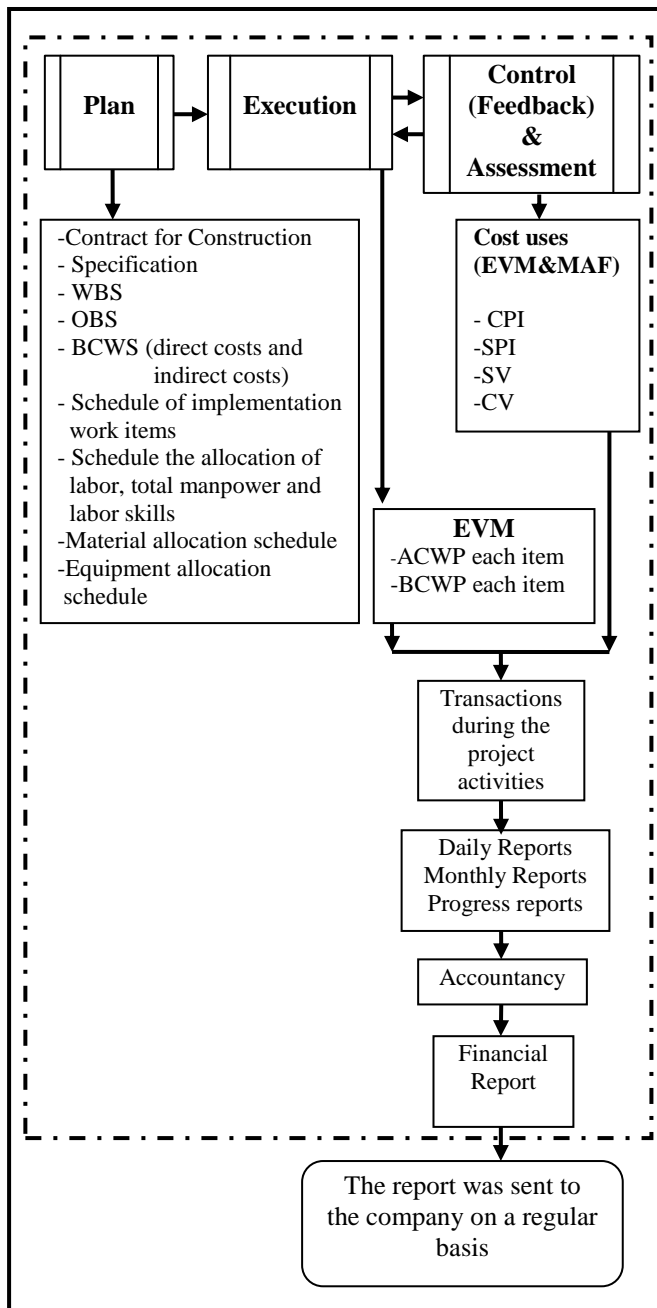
Plan

Execution

Control (Feedback) & Assessment

-Contract for Construction
- Specification
- WBS
- OBS
- BCWS (direct costs and indirect costs)
- Schedule of implementation work items
- Schedule the allocation of labor, total manpower and labor skills
-Material allocation schedule
-Equipment allocation schedule

Cost uses (EVM&MAF)

- CPI
-SPI
-SV
-CV

EVM
-ACWP each item
-BCWP each item

Transactions during the project activities

Daily Reports
Monthly Reports
Progress reports

Accountancy

Financial Report

The report was sent to the company on a regular basis